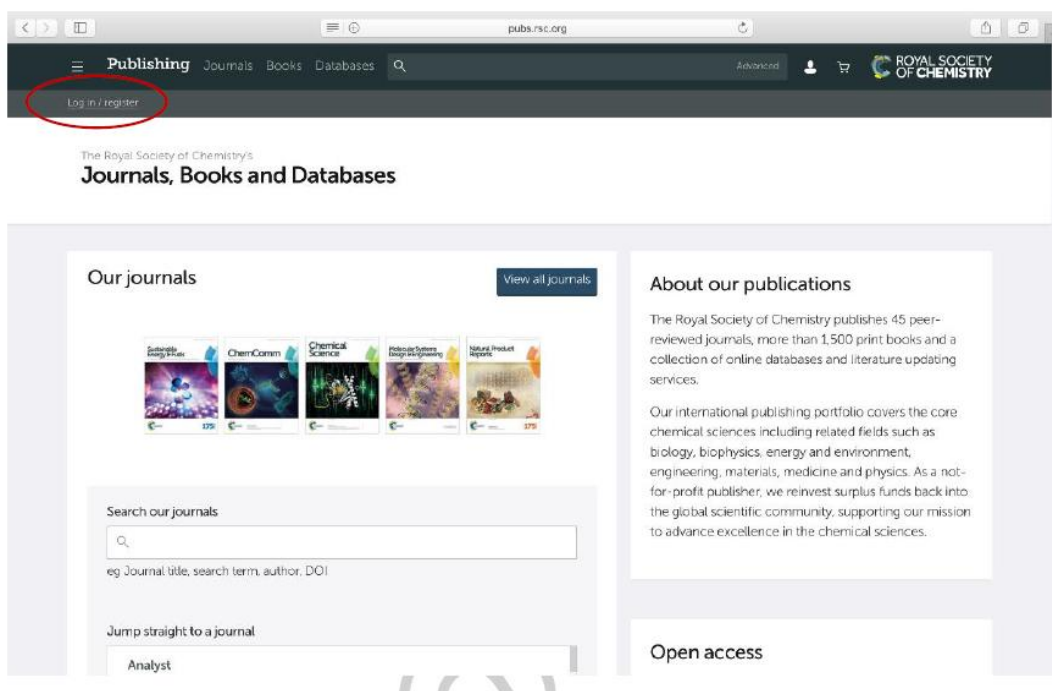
pubs.rsc.org

Publishing Journals Books Databases

Advanced

ROYAL SOCIETY OF CHEMISTRY

Log in / register

The Royal Society of Chemistry's

Journals, Books and Databases

Our journals

View all journals

Sustainable Energy & Fuels

ChemComm

Chemical Science

Molecular Systems Design & Engineering

Natural Product Reports

Search our journals

eg Journal title, search term, author, DOI

Jump straight to a journal

Analyst

About our publications

The Royal Society of Chemistry publishes 45 peer-reviewed journals, more than 1,500 print books and a collection of online databases and literature updating services.

Our international publishing portfolio covers the core chemical sciences including related fields such as biology, biophysics, energy and environment, engineering, materials, medicine and physics. As a not-for-profit publisher, we reinvest surplus funds back into the global scientific community, supporting our mission to advance excellence in the chemical sciences.

Open access